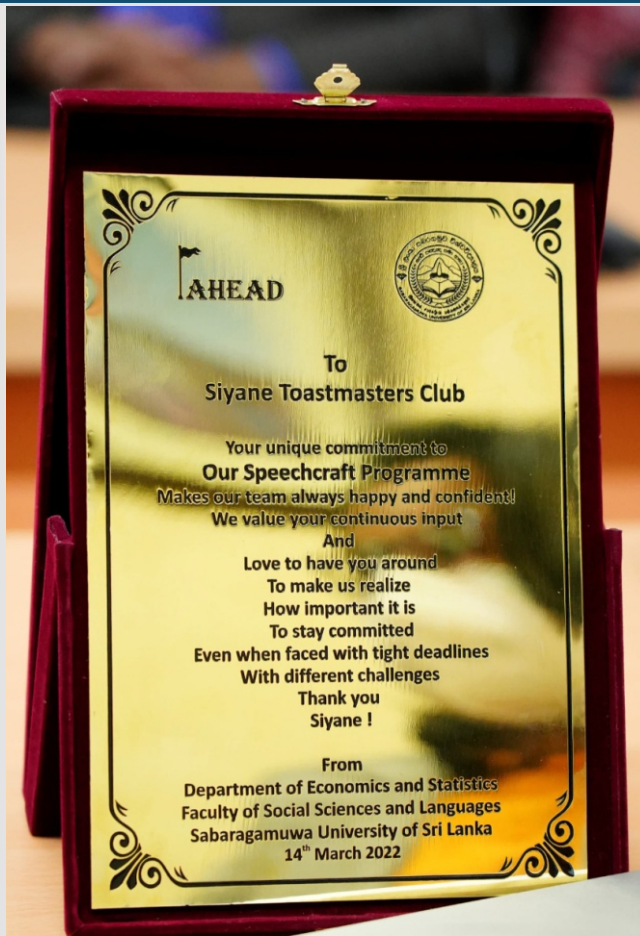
AHEAD

To
Siyane Toastmasters Club

Your unique commitment to
Our Speechcraft Programme
Makes our team always happy and confident!
We value your continuous input
And
Love to have you around
To make us realize
How important it is
To stay committed
Even when faced with tight deadlines
With different challenges
Thank you
Siyane !

From
Department of Economics and Statistics
Faculty of Social Sciences and Languages
Sabaragamuwa University of Sri Lanka
14$^{th}$ March 2022